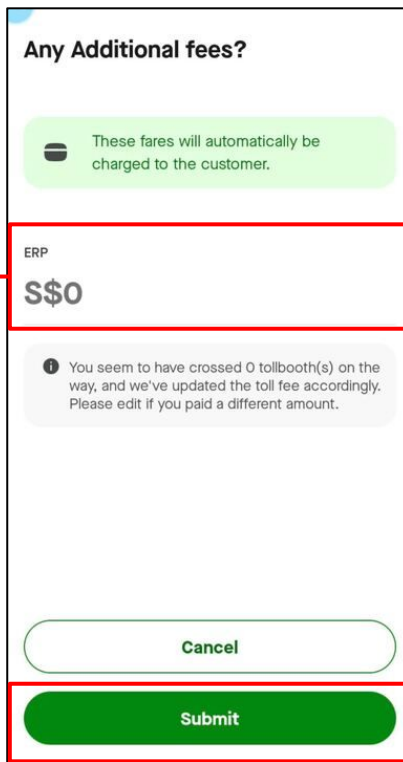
Any Additional fees?

These fares will automatically be charged to the customer.

ERP

S$0

You seem to have crossed 0 tollbooth(s) on the way, and we've updated the toll fee accordingly. Please edit if you paid a different amount.

Cancel

Submit